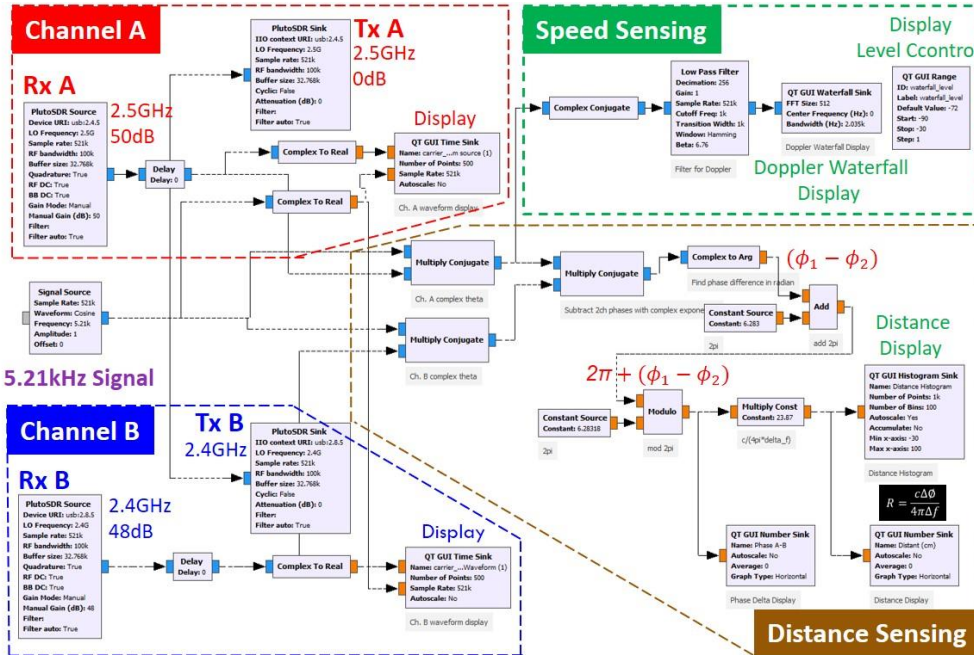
Channel A

Rx A

PlutoSDR Source
Device URI: usb:2.4.5
LO Frequency: 2.5G
Sample rate: 521k
RF bandwidth: 100k
Buffer size: 32.768k
Quadrature: True
RF DC: True
BB DC: True
Gain Mode: Manual
Manual Gain (dB): 50
Filter:
Filter auto: True

2.5GHz
50dB

Delay
Delay: 0

PlutoSDR Sink
IIO context URI: usb:2.4.5
LO Frequency: 2.5G
Sample rate: 521k
RF bandwidth: 100k
Buffer size: 32.768k
Cyclic: False
Attenuation (dB): 0
Filter:
Filter auto: True

Tx A
2.5GHz
0dB

Display

Complex To Real

QT GUI Time Sink
Name: carrier_...m source (1)
Number of Points: 500
Sample Rate: 521k
Autoscale: No

Ch. A waveform display

Complex To Real

Speed Sensing

Complex Conjugate

Low Pass Filter
Decimation: 256
Gain: 1
Sample Rate: 521k
Cutoff Freq: 1k
Transition Width: 1k
Window: Hamming
Beta: 6.76

Filter for Doppler

QT GUI Waterfall Sink
FFT Size: 512
Center Frequency (Hz): 0
Bandwidth (Hz): 2.035k

Doppler Waterfall Display

Doppler Waterfall
Display

Display
Level Ccontro

QT GUI Range
ID: waterfall_level
Label: waterfall_level
Default Value: -72
Start: -90
Stop: -30
Step: 1

Signal Source
Sample Rate: 521k
Waveform: Cosine
Frequency: 5.21k
Amplitude: 1
Offset: 0

5.21kHz Signal

Multiply Conjugate
Ch. A complex theta

Multiply Conjugate
Ch. B complex theta

Multiply Conjugate
Subtract 2ch phases with complex expone

Complex to Arg
Find phase difference in radian

$(\phi_1 - \phi_2)$

Constant Source
Constant: 6.283
2pi

Add
add 2pi

Distance
Display

$2\pi + (\phi_1 - \phi_2)$

Constant Source
Constant: 6.28318
2pi

Modulo
mod 2pi

Multiply Const
Constant: 23.87
c/(4pi*delta_f)

QT GUI Histogram Sink
Name: Distance Histogram
Number of Points: 1k
Number of Bins: 100
Autoscale: Yes
Accumulate: No
Min x-axis: -30
Max x-axis: 100

Distance Histogram

$R = \frac{c\Delta\emptyset}{4\pi\Delta f}$

QT GUI Number Sink
Name: Phase A-B
Autoscale: No
Average: 0
Graph Type: Horizontal

Phase Delta Display

QT GUI Number Sink
Name: Distant (cm)
Autoscale: No
Average: 0
Graph Type: Horizontal

Distance Display

Channel B

Rx B

PlutoSDR Source
Device URI: usb:2.8.5
LO Frequency: 2.4G
Sample rate: 521k
RF bandwidth: 100k
Buffer size: 32.768k
Quadrature: True
RF DC: True
BB DC: True
Gain Mode: Manual
Manual Gain (dB): 48
Filter:
Filter auto: True

2.4GHz
48dB

Delay
Delay: 0

Tx B
2.4GHz

PlutoSDR Sink
IIO context URI: usb:2.8.5
LO Frequency: 2.4G
Sample rate: 521k
RF bandwidth: 100k
Buffer size: 32.768k
Cyclic: False
Attenuation (dB): 0
Filter:
Filter auto: True

Complex To Real

Display

QT GUI Time Sink
Name: carrier_...Waveform (1)
Number of Points: 500
Sample Rate: 521k
Autoscale: No

Ch. B waveform display

Distance Sensing